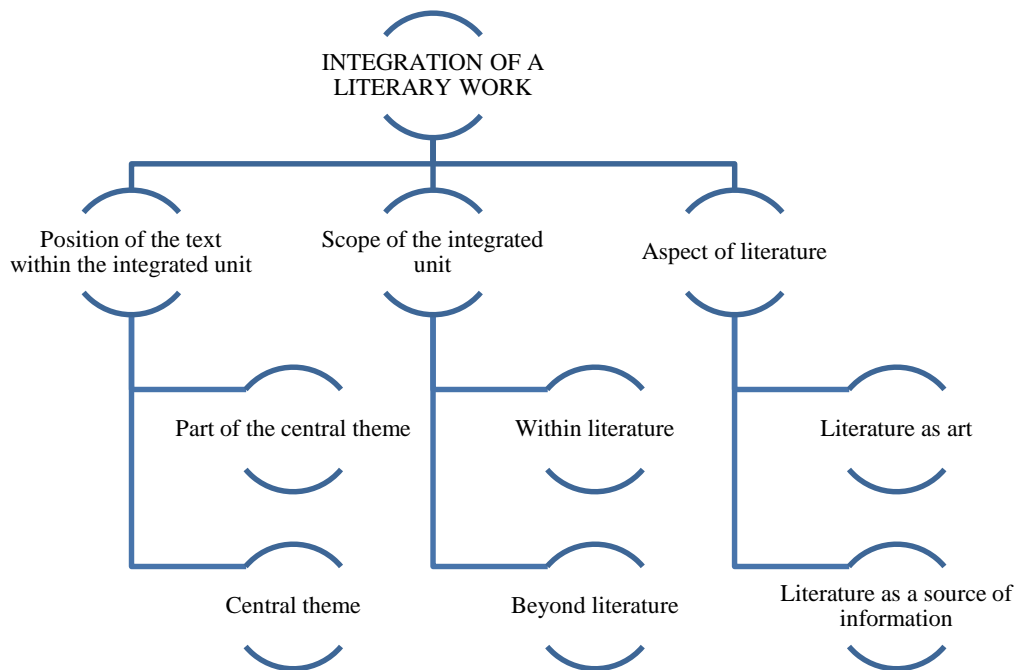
INTEGRATION OF A LITERARY WORK

Position of the text within the integrated unit

Part of the central theme

Central theme

Scope of the integrated unit

Within literature

Beyond literature

Aspect of literature

Literature as art

Literature as a source of information